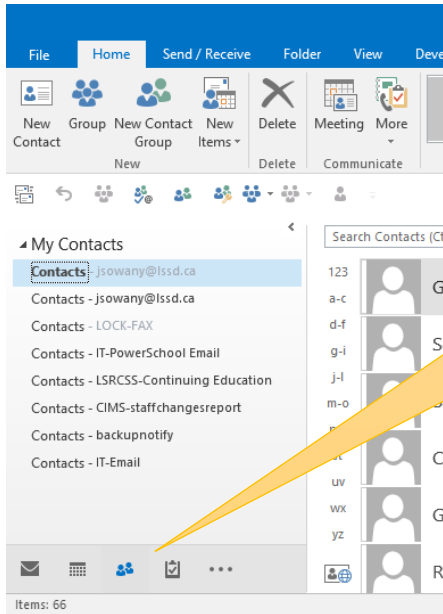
File Home Send / Receive Folder View Deve

New Contact Group New Contact Group New Items Delete Meeting More

New Delete Communicate

My Contacts

Contacts - jsowany@lssd.ca

Contacts - jsowany@lssd.ca

Contacts - LOCK-FAX

Contacts - IT-PowerSchool Email

Contacts - LSRCSS-Continuing Education

Contacts - CIMS-staffchangesreport

Contacts - backupnotify

Contacts - IT-Email

Search Contacts (C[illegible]

123
a-c
d-f
g-i
j-l
m-o
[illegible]
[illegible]
uv
wx
yz

G
S
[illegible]
C
G
R

Items: 66